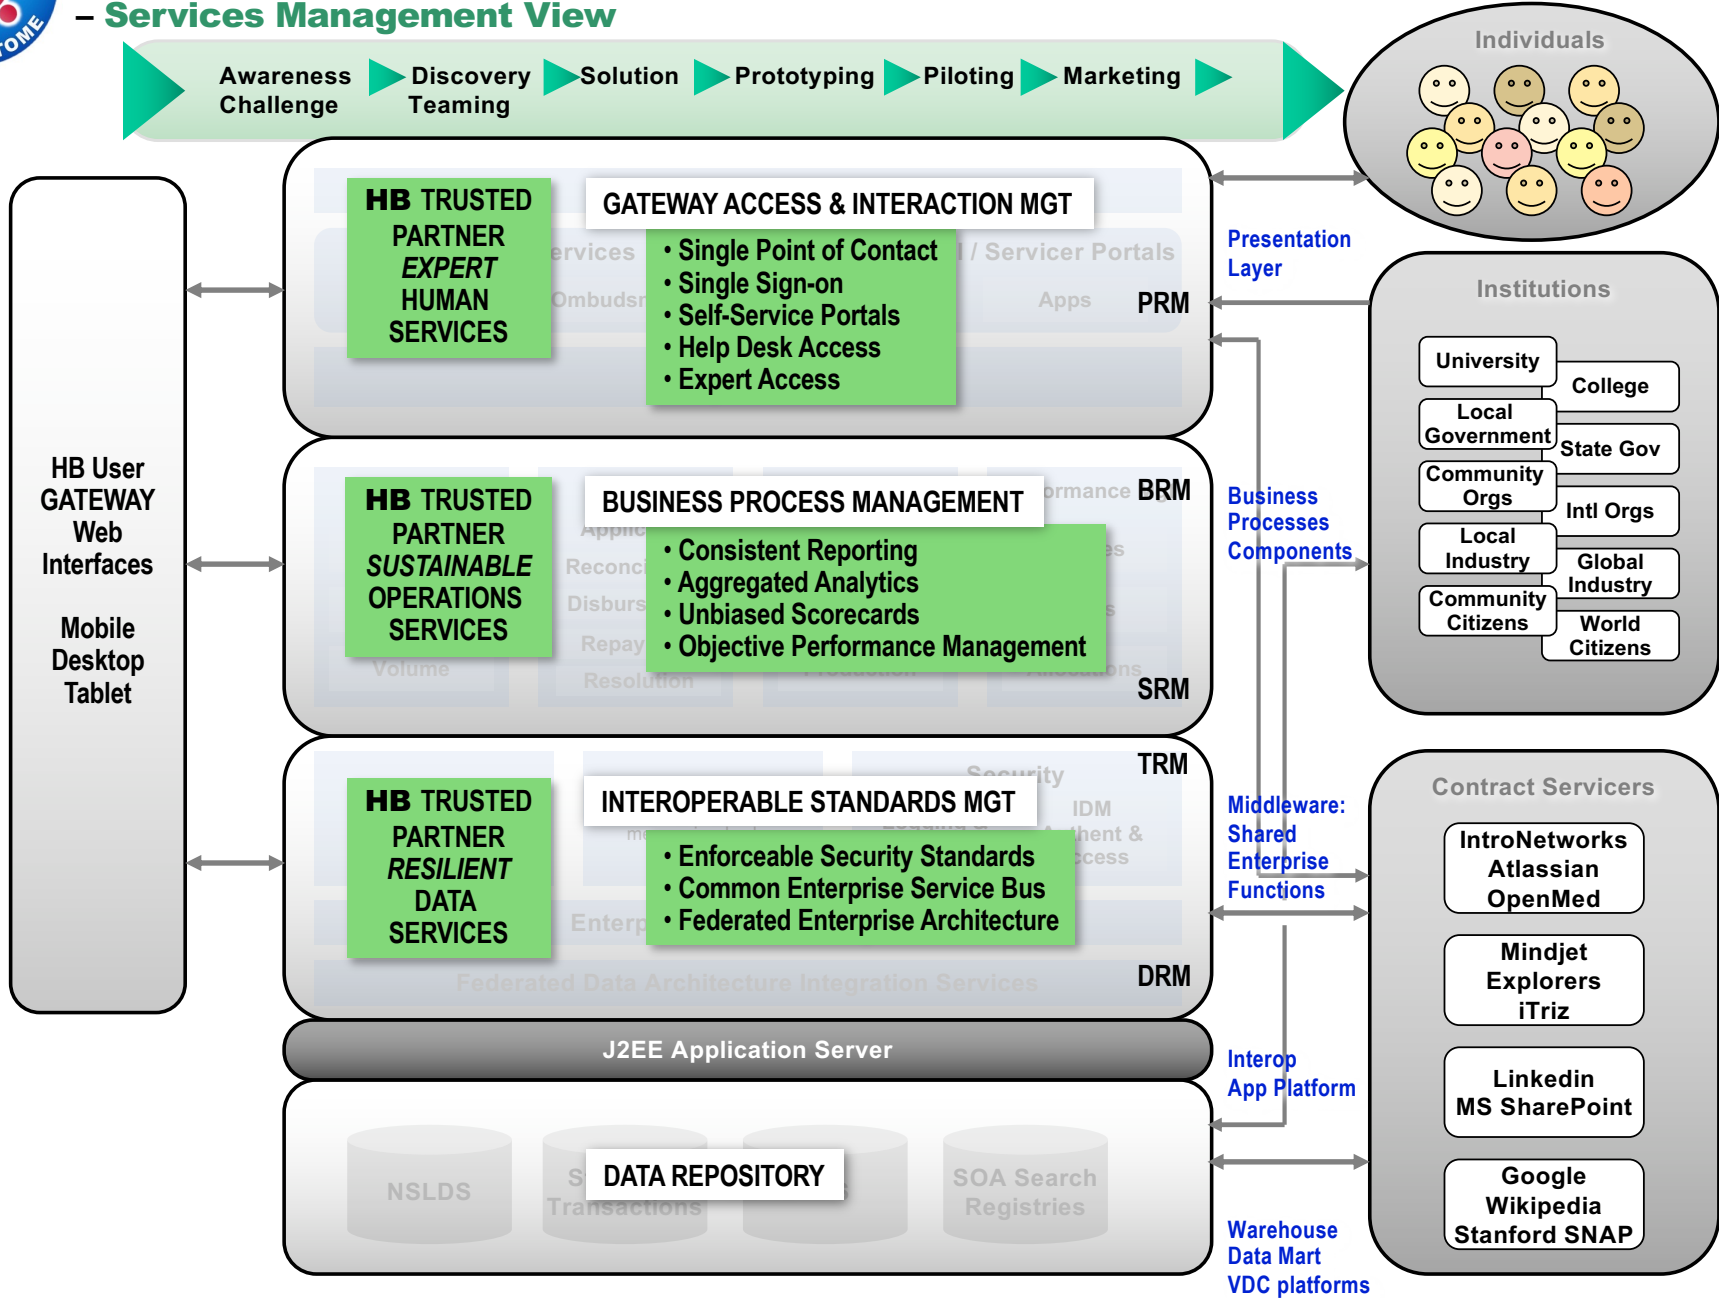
– Services Management View

Awareness Challenge
Discovery Teaming
Solution
Prototyping
Piloting
Marketing

Individuals

HB User GATEWAY Web Interfaces

Mobile Desktop Tablet

HB TRUSTED PARTNER EXPERT HUMAN SERVICES

GATEWAY ACCESS & INTERACTION MGT

• Single Point of Contact
• Single Sign-on
• Self-Service Portals
• Help Desk Access
• Expert Access

PRM

Presentation Layer

Institutions

University
College
Local Government
State Gov
Community Orgs
Intl Orgs
Local Industry
Global Industry
Community Citizens
World Citizens

HB TRUSTED PARTNER SUSTAINABLE OPERATIONS SERVICES

BUSINESS PROCESS MANAGEMENT

BRM

• Consistent Reporting
• Aggregated Analytics
• Unbiased Scorecards
• Objective Performance Management

SRM

Business Processes Components

TRM

HB TRUSTED PARTNER RESILIENT DATA SERVICES

INTEROPERABLE STANDARDS MGT

• Enforceable Security Standards
• Common Enterprise Service Bus
• Federated Enterprise Architecture

DRM

Middleware: Shared Enterprise Functions

Contract Servicers

IntroNetworks Atlassian OpenMed

Mindjet Explorers iTriz

Linkedin MS SharePoint

Google Wikipedia Stanford SNAP

J2EE Application Server

Interop App Platform

NSLDS
DATA REPOSITORY
SOA Search Registries

Warehouse Data Mart VDC platforms